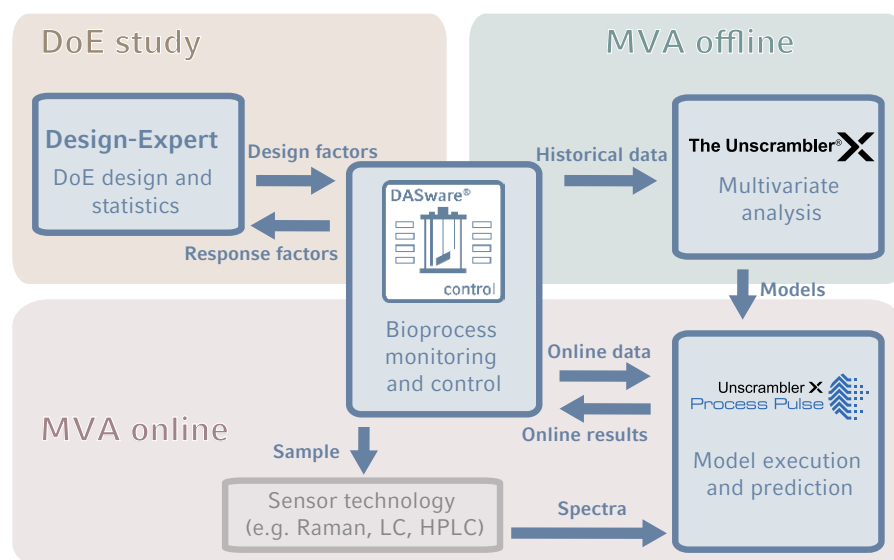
DoE study

MVA offline

Design-Expert
DoE design and statistics

Design factors

Response factors

DASware®
control

Bioprocess monitoring and control

Historical data

The Unscrambler® X
Multivariate analysis

Models

MVA online

Online data

Online results

Unscrambler X
Process Pulse

Model execution and prediction

Sample

Sensor technology
(e.g. Raman, LC, HPLC)

Spectra